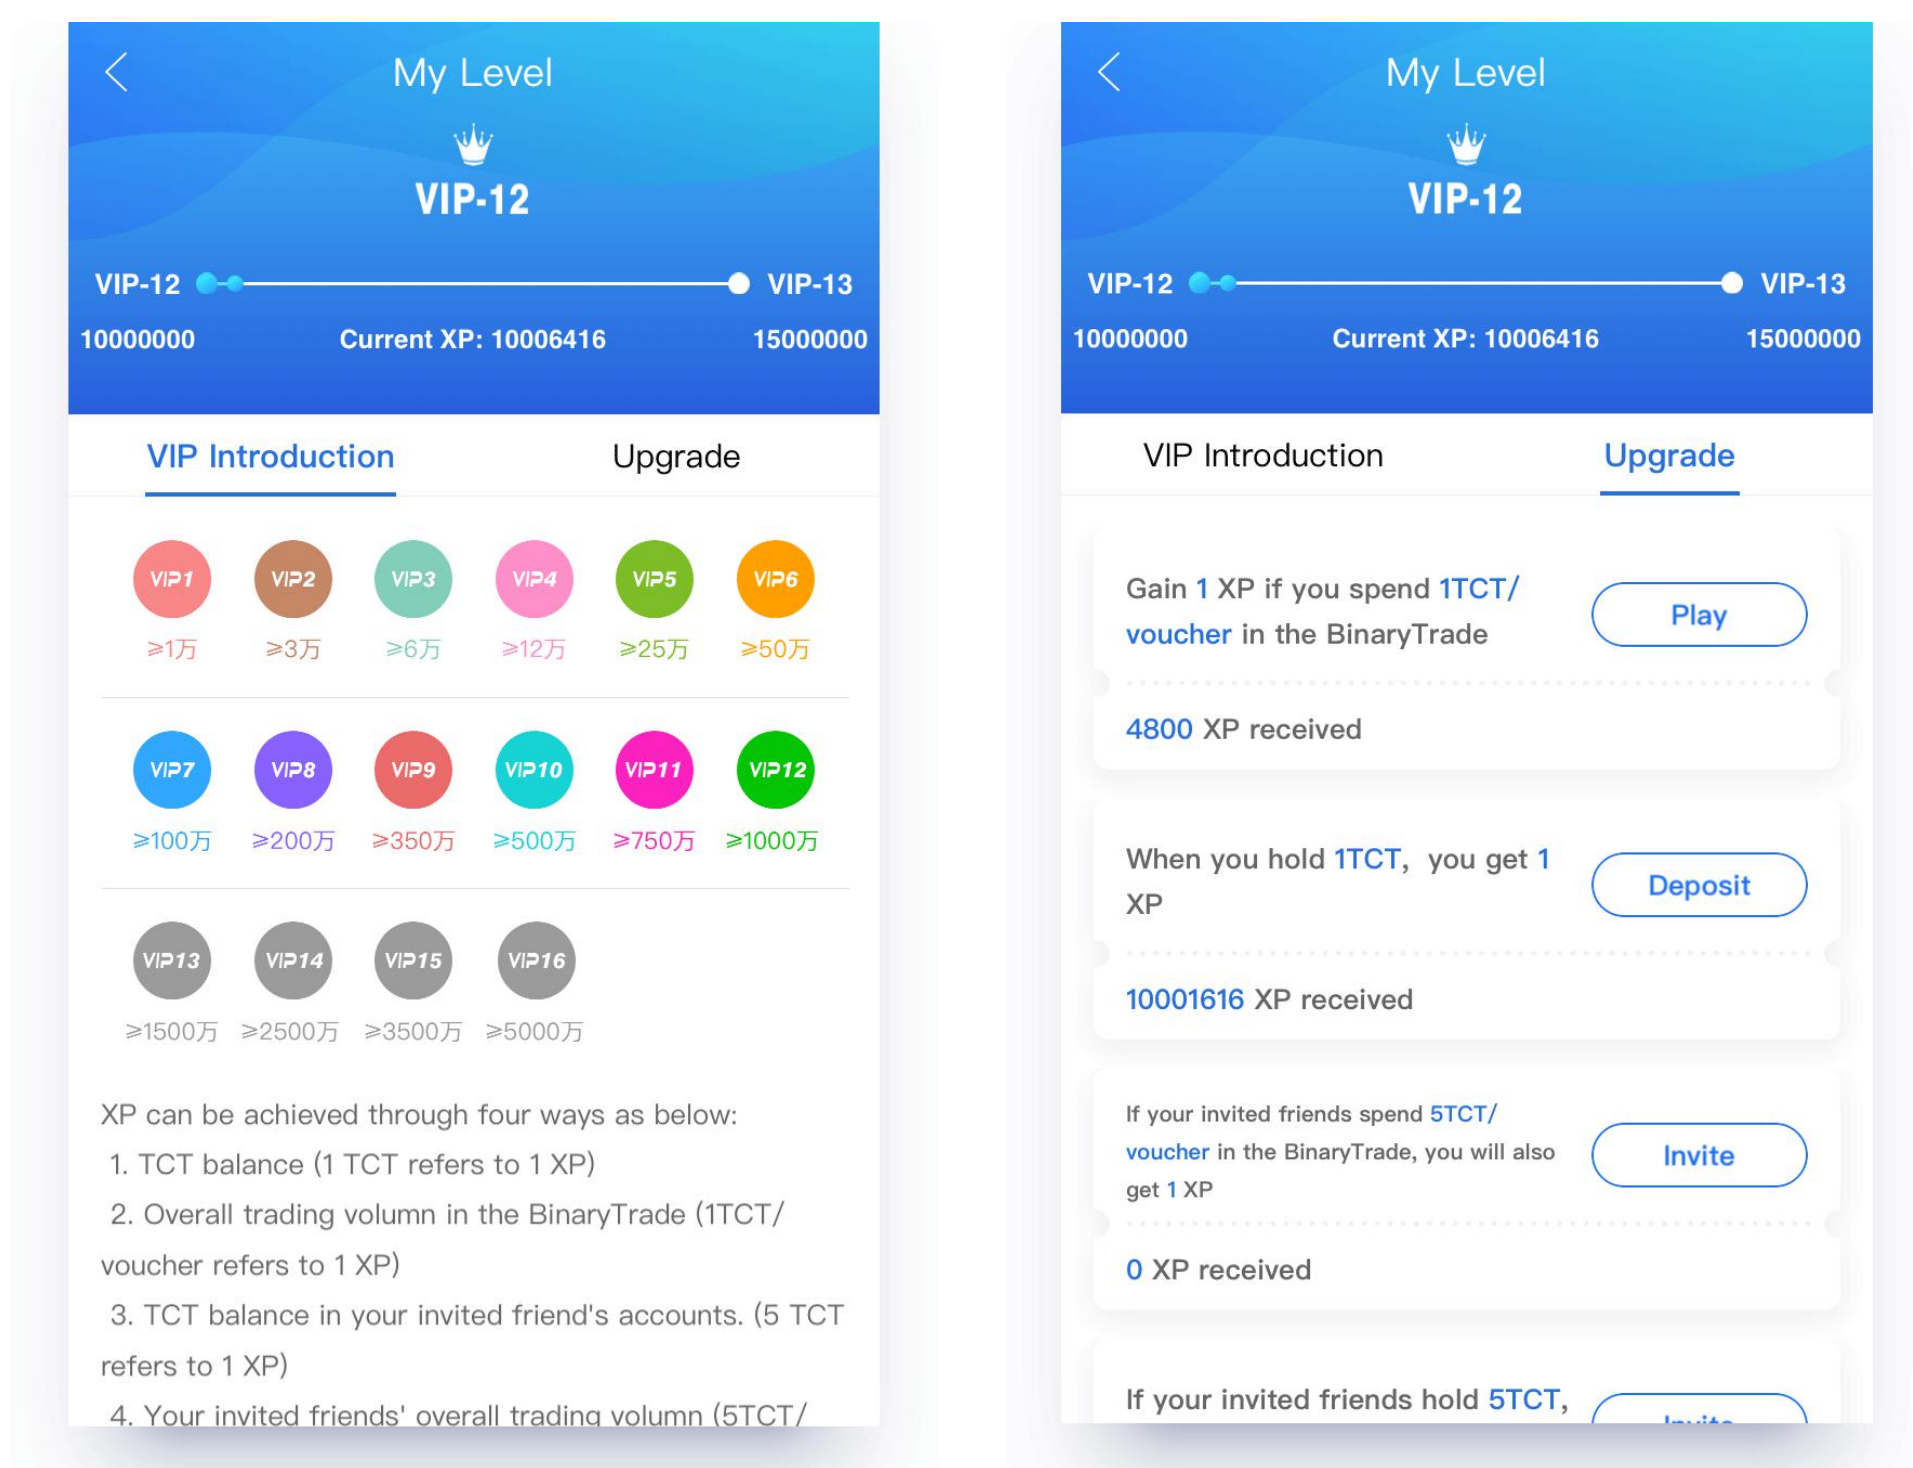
My Level

VIP-12

VIP-12 VIP-13

10000000 Current XP: 10006416 15000000

VIP Introduction Upgrade

| VIP1 | VIP2 | VIP3 | VIP4 | VIP5 | VIP6 |
|---|---|---|---|---|---|
| ≥1万 | ≥3万 | ≥6万 | ≥12万 | ≥25万 | ≥50万 |
| VIP7 | VIP8 | VIP9 | VIP10 | VIP11 | VIP12 |
| ≥100万 | ≥200万 | ≥350万 | ≥500万 | ≥750万 | ≥1000万 |
| VIP13 | VIP14 | VIP15 | VIP16 | | |
| ≥1500万 | ≥2500万 | ≥3500万 | ≥5000万 | | |

XP can be achieved through four ways as below:
1. TCT balance (1 TCT refers to 1 XP)
2. Overall trading volumn in the BinaryTrade (1TCT/ voucher refers to 1 XP)
3. TCT balance in your invited friend's accounts. (5 TCT refers to 1 XP)
4. Your invited friends' overall trading volumn (5TCT/

My Level

VIP-12

VIP-12 VIP-13

10000000 Current XP: 10006416 15000000

VIP Introduction Upgrade

Gain 1 XP if you spend 1TCT/ voucher in the BinaryTrade
Play
4800 XP received

When you hold 1TCT, you get 1 XP
Deposit
10001616 XP received

If your invited friends spend 5TCT/ voucher in the BinaryTrade, you will also get 1 XP
Invite
0 XP received

If your invited friends hold 5TCT,
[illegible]